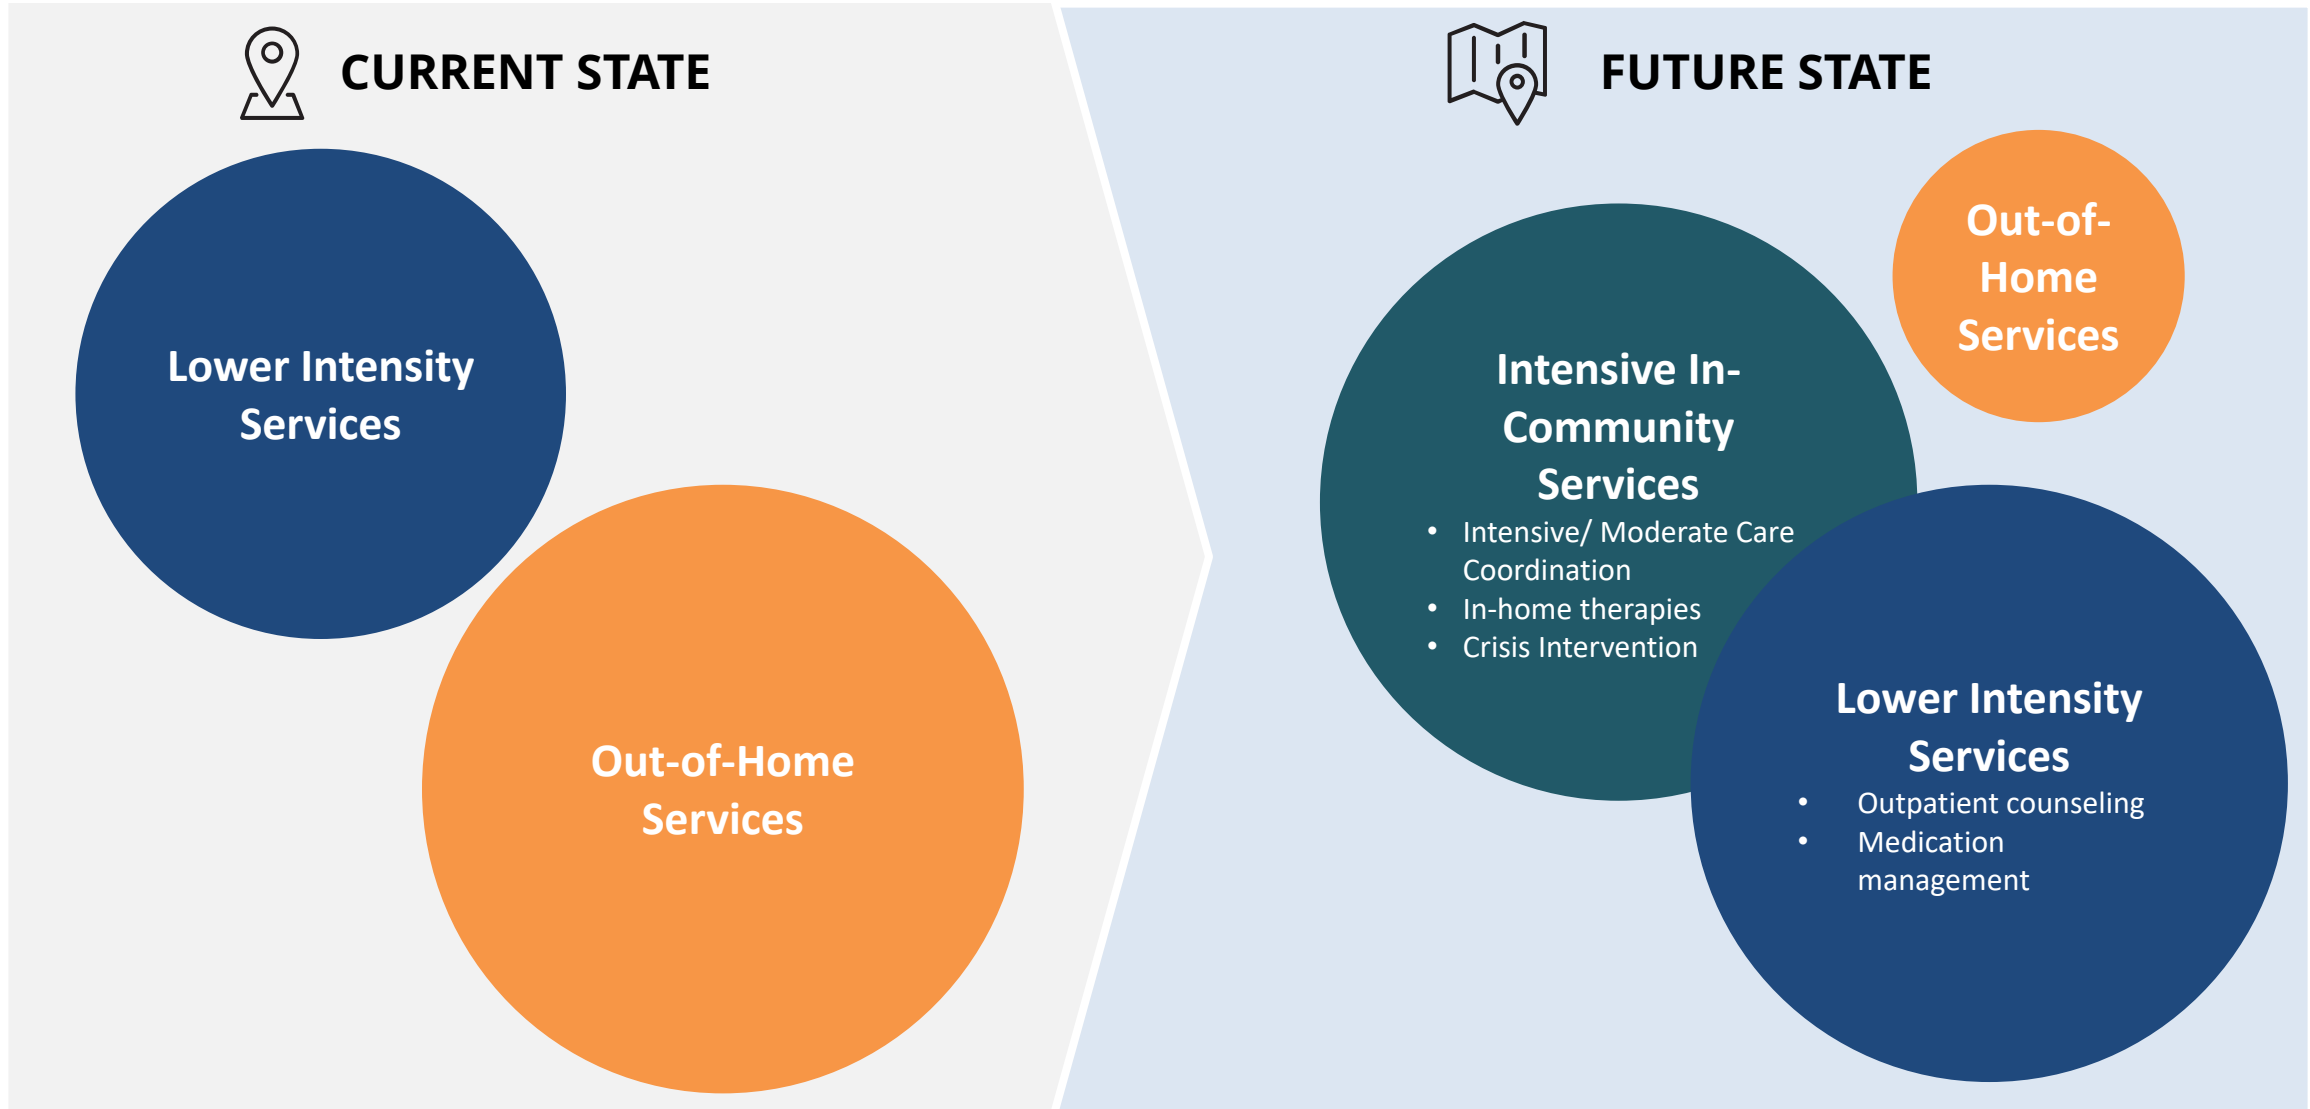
CURRENT STATE

Lower Intensity Services

Out-of-Home Services

FUTURE STATE

Out-of-Home Services

Intensive In-Community Services

- Intensive/ Moderate Care Coordination
- In-home therapies
- Crisis Intervention

Lower Intensity Services

- Outpatient counseling
- Medication management